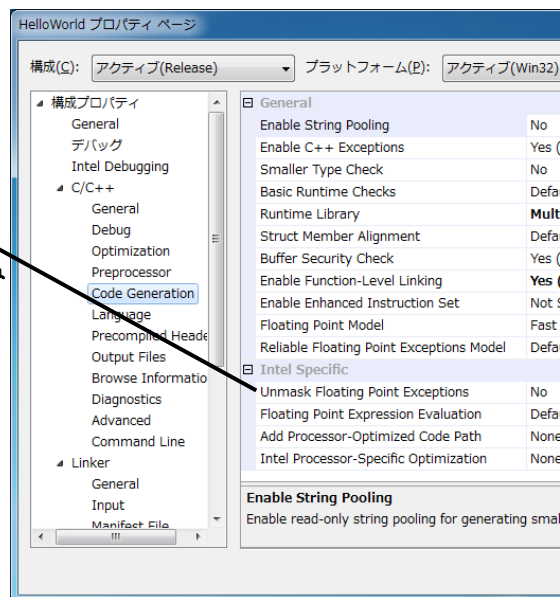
HelloWorld プロパティ ページ

構成(C): アクティブ(Release)

プラットフォーム(P): アクティブ(Win32)

◢ 構成プロパティ
General
デバッグ
Intel Debugging
◢ C/C++
General
Debug
Optimization
Preprocessor
Code Generation
Language
Precompiled Heade
Output Files
Browse Informatio
Diagnostics
Advanced
Command Line
◢ Linker
General
Input
Manifest File

| ⊟ General | |
|---|---|
| Enable String Pooling | No |
| Enable C++ Exceptions | Yes ( |
| Smaller Type Check | No |
| Basic Runtime Checks | Defa |
| Runtime Library | Mult |
| Struct Member Alignment | Defa |
| Buffer Security Check | Yes ( |
| Enable Function-Level Linking | Yes ( |
| Enable Enhanced Instruction Set | Not S |
| Floating Point Model | Fast |
| Reliable Floating Point Exceptions Model | Defa |
| ⊟ Intel Specific | |
| Unmask Floating Point Exceptions | No |
| Floating Point Expression Evaluation | Defa |
| Add Processor-Optimized Code Path | None |
| Intel Processor-Specific Optimization | None |

Enable String Pooling
Enable read-only string pooling for generating smal